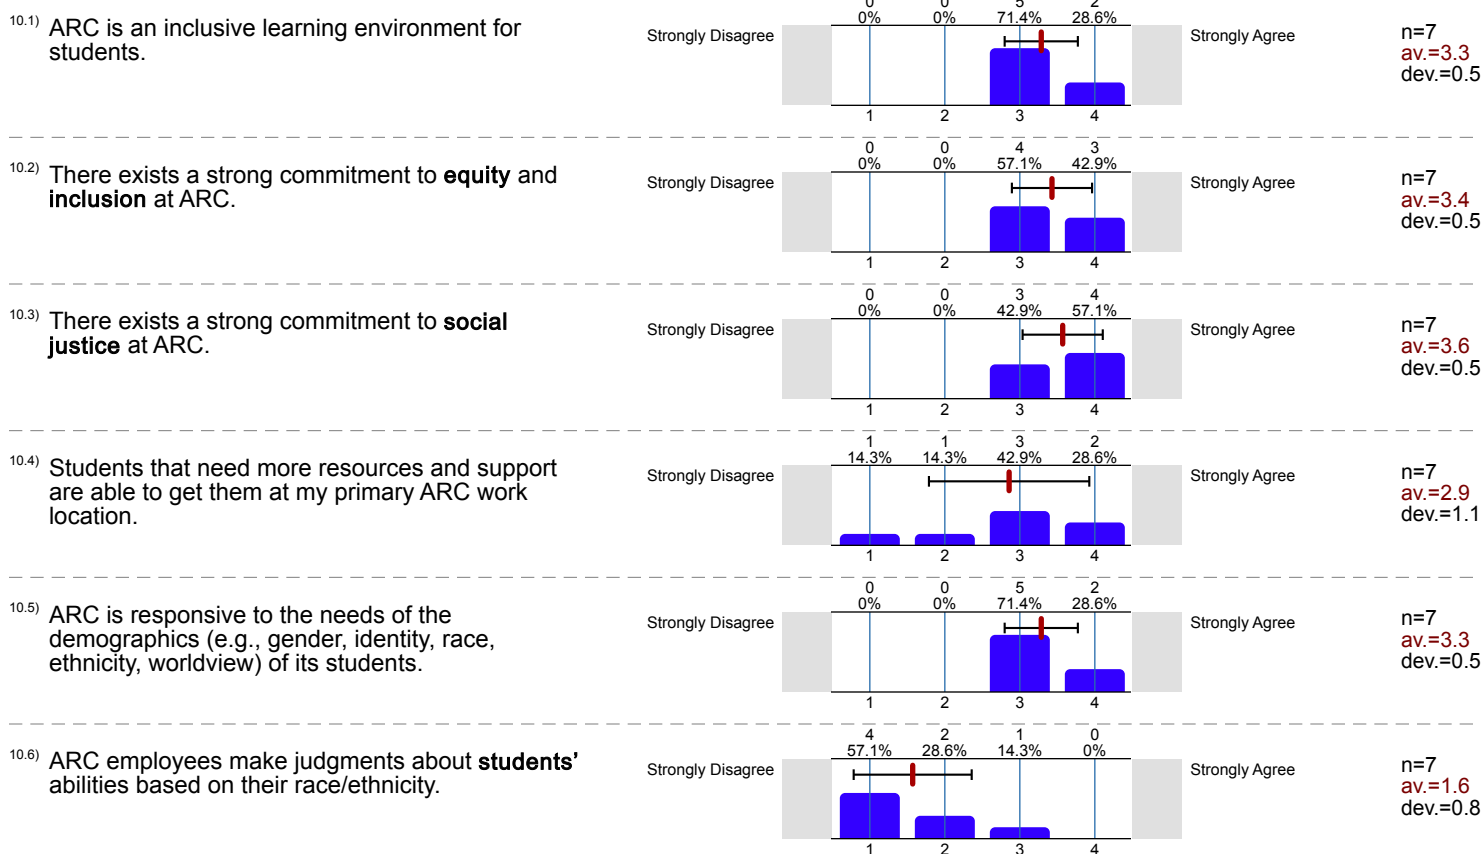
10.1) ARC is an inclusive learning environment for students.

| 0 | 0 | 5 | 2 |
|---|---|---|---|
| 0% | 0% | 71.4% | 28.6% |

Strongly Disagree
1 2 3 4
Strongly Agree

n=7
av.=3.3
dev.=0.5

10.2) There exists a strong commitment to **equity** and **inclusion** at ARC.

| 0 | 0 | 4 | 3 |
|---|---|---|---|
| 0% | 0% | 57.1% | 42.9% |

Strongly Disagree
1 2 3 4
Strongly Agree

n=7
av.=3.4
dev.=0.5

10.3) There exists a strong commitment to **social justice** at ARC.

| 0 | 0 | 3 | 4 |
|---|---|---|---|
| 0% | 0% | 42.9% | 57.1% |

Strongly Disagree
1 2 3 4
Strongly Agree

n=7
av.=3.6
dev.=0.5

10.4) Students that need more resources and support are able to get them at my primary ARC work location.

| 1 | 1 | 3 | 2 |
|---|---|---|---|
| 14.3% | 14.3% | 42.9% | 28.6% |

Strongly Disagree
1 2 3 4
Strongly Agree

n=7
av.=2.9
dev.=1.1

10.5) ARC is responsive to the needs of the demographics (e.g., gender, identity, race, ethnicity, worldview) of its students.

| 0 | 0 | 5 | 2 |
|---|---|---|---|
| 0% | 0% | 71.4% | 28.6% |

Strongly Disagree
1 2 3 4
Strongly Agree

n=7
av.=3.3
dev.=0.5

10.6) ARC employees make judgments about **students'** abilities based on their race/ethnicity.

| 4 | 2 | 1 | 0 |
|---|---|---|---|
| 57.1% | 28.6% | 14.3% | 0% |

Strongly Disagree
1 2 3 4
Strongly Agree

n=7
av.=1.6
dev.=0.8